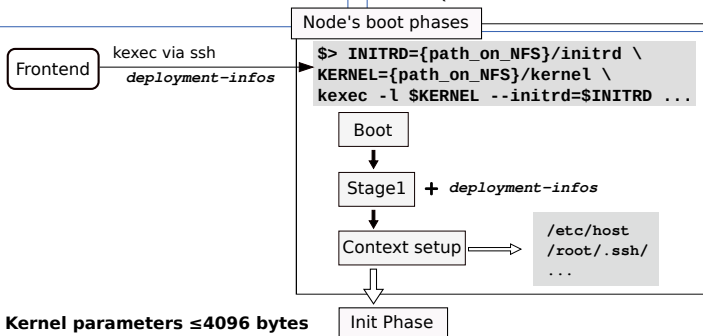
Node's boot phases

Frontend

kexec via ssh

deployment-infos

$> INITRD={path_on_NFS}/initrd \
KERNEL={path_on_NFS}/kernel \
kexec -l $KERNEL --initrd=$INITRD ...

Boot

Stage1 + deployment-infos

Context setup

/etc/host
/root/.ssh/
...

Kernel parameters ≤4096 bytes

Init Phase